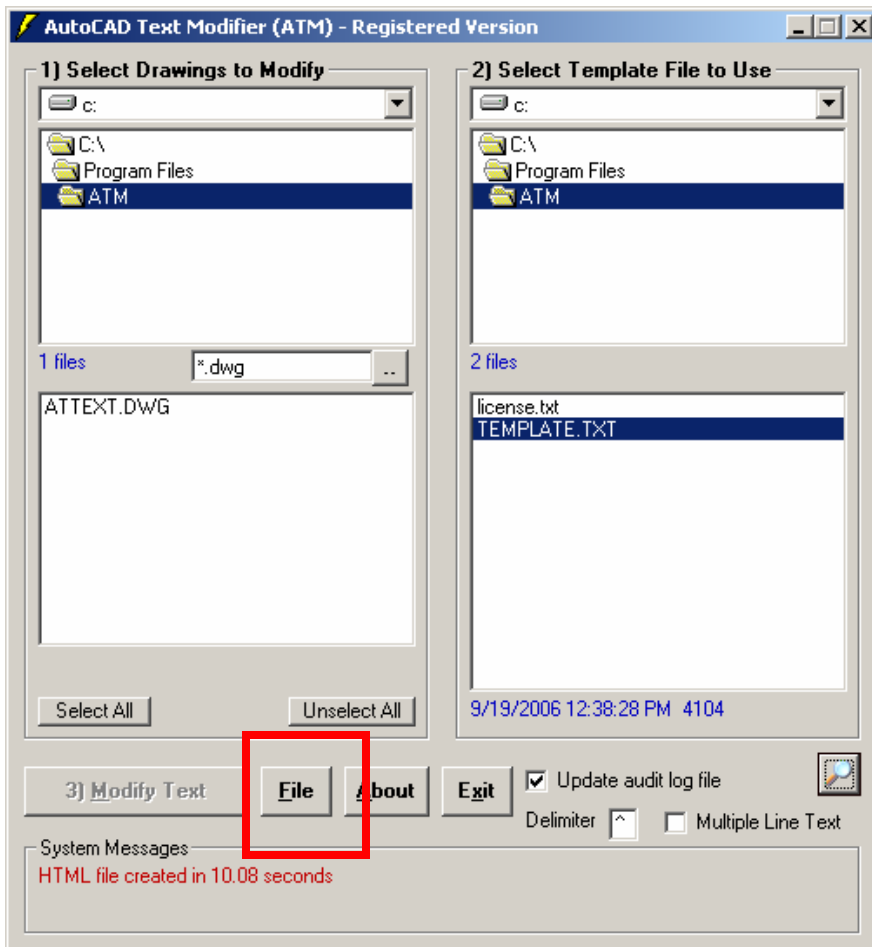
AutoCAD Text Modifier (ATM) - Registered Version

1) Select Drawings to Modify

c:

C:\
Program Files
ATM

1 files

*.dwg

..

ATTEXT.DWG

Select All

Unselect All

2) Select Template File to Use

c:

C:\
Program Files
ATM

2 files

license.txt
TEMPLATE.TXT

9/19/2006 12:38:28 PM 4104

3) Modify Text

File

About

Exit

Update audit log file

Delimiter ^

Multiple Line Text

System Messages
HTML file created in 10.08 seconds